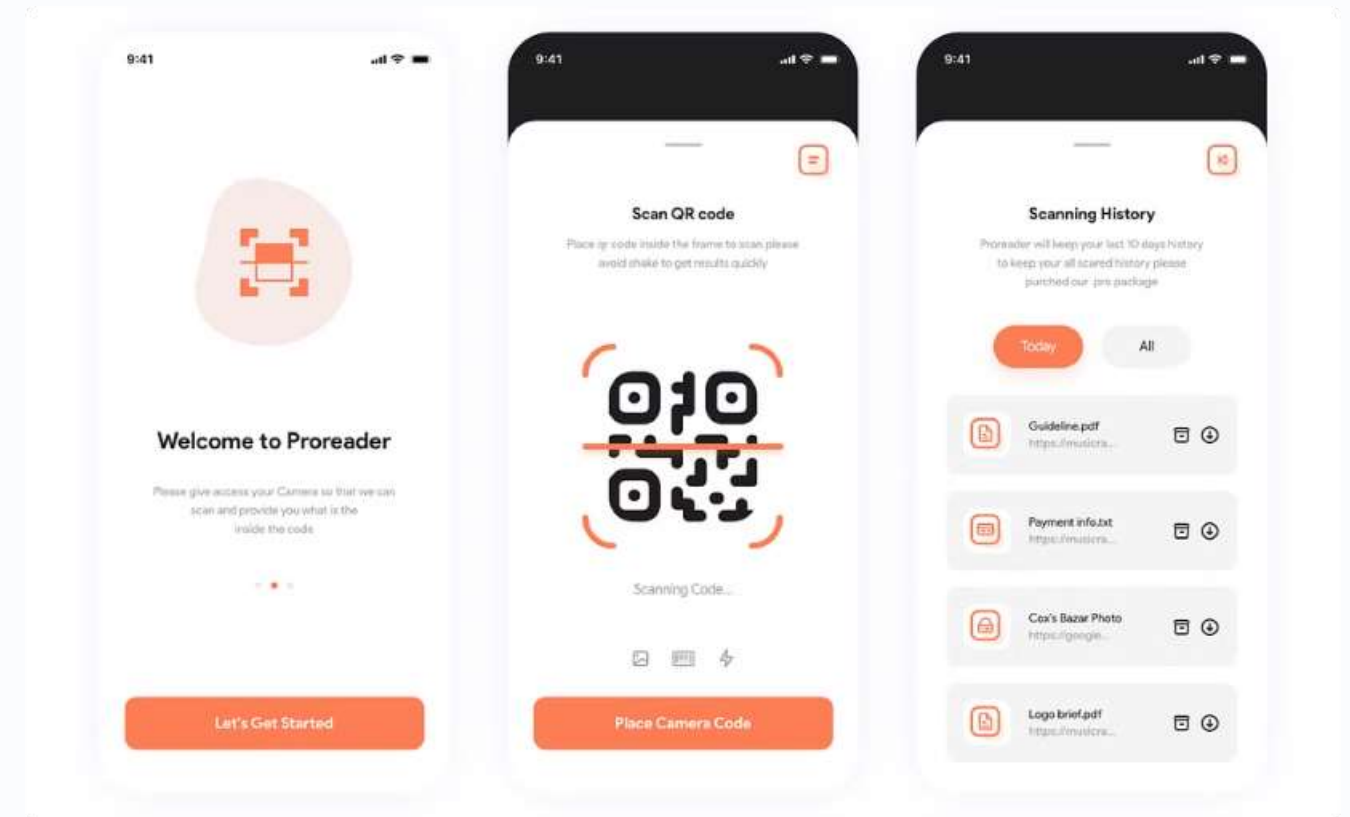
9:41

Welcome to Proreader

Please give access your Camera so that we can scan and provide you what is the inside the code

Let's Get Started

9:41

Scan QR code

Place qr code inside the frame to scan please avoid shake to get results quickly

Scanning Code...

Place Camera Code

9:41

Scanning History

Proreader will keep your last 10 days history to keep your all scared history please purched our pro package

Today

All

Guideline.pdf
https://musicra...

Payment info.txt
https://musicra...

Cox's Bazar Photo
https://google...

Logo brief.pdf
https://musicra...